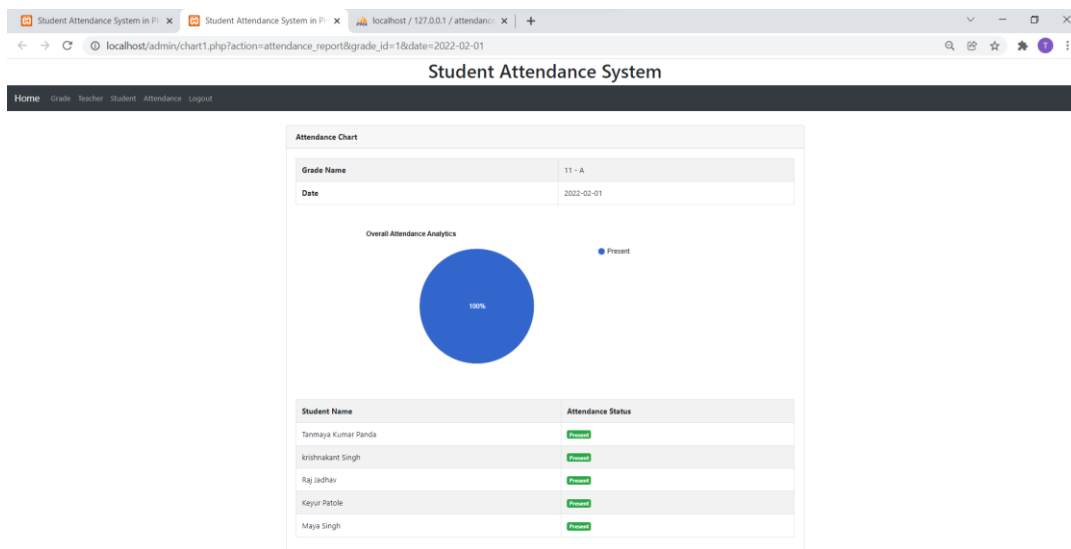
Student Attendance System in Pl ×
Student Attendance System in Pl ×
localhost / 127.0.0.1 / attendanc ×
+

localhost/admin/chart1.php?action=attendance_report&grade_id=1&date=2022-02-01

T

Student Attendance System

Home Grade Teacher Student Attendance Logout

Attendance Chart

| Grade Name | 11 - A |
|---|---|
| Date | 2022-02-01 |

Overall Attendance Analytics

Present

100%

| Student Name | Attendance Status |
|---|---|
| Tanmaya Kumar Panda | Present |
| krishnakant Singh | Present |
| Raj Jadhav | Present |
| Keyur Patole | Present |
| Maya Singh | Present |